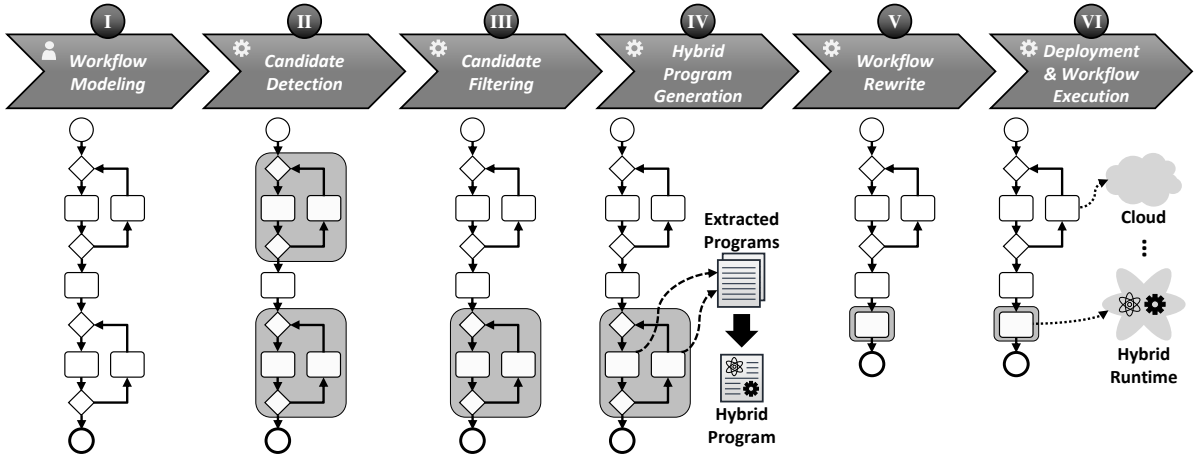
I
Workflow Modeling

II
Candidate Detection

III
Candidate Filtering

IV
Hybrid Program Generation

V
Workflow Rewrite

VI
Deployment & Workflow Execution

Extracted Programs

Hybrid Program

Cloud

⋮

Hybrid Runtime